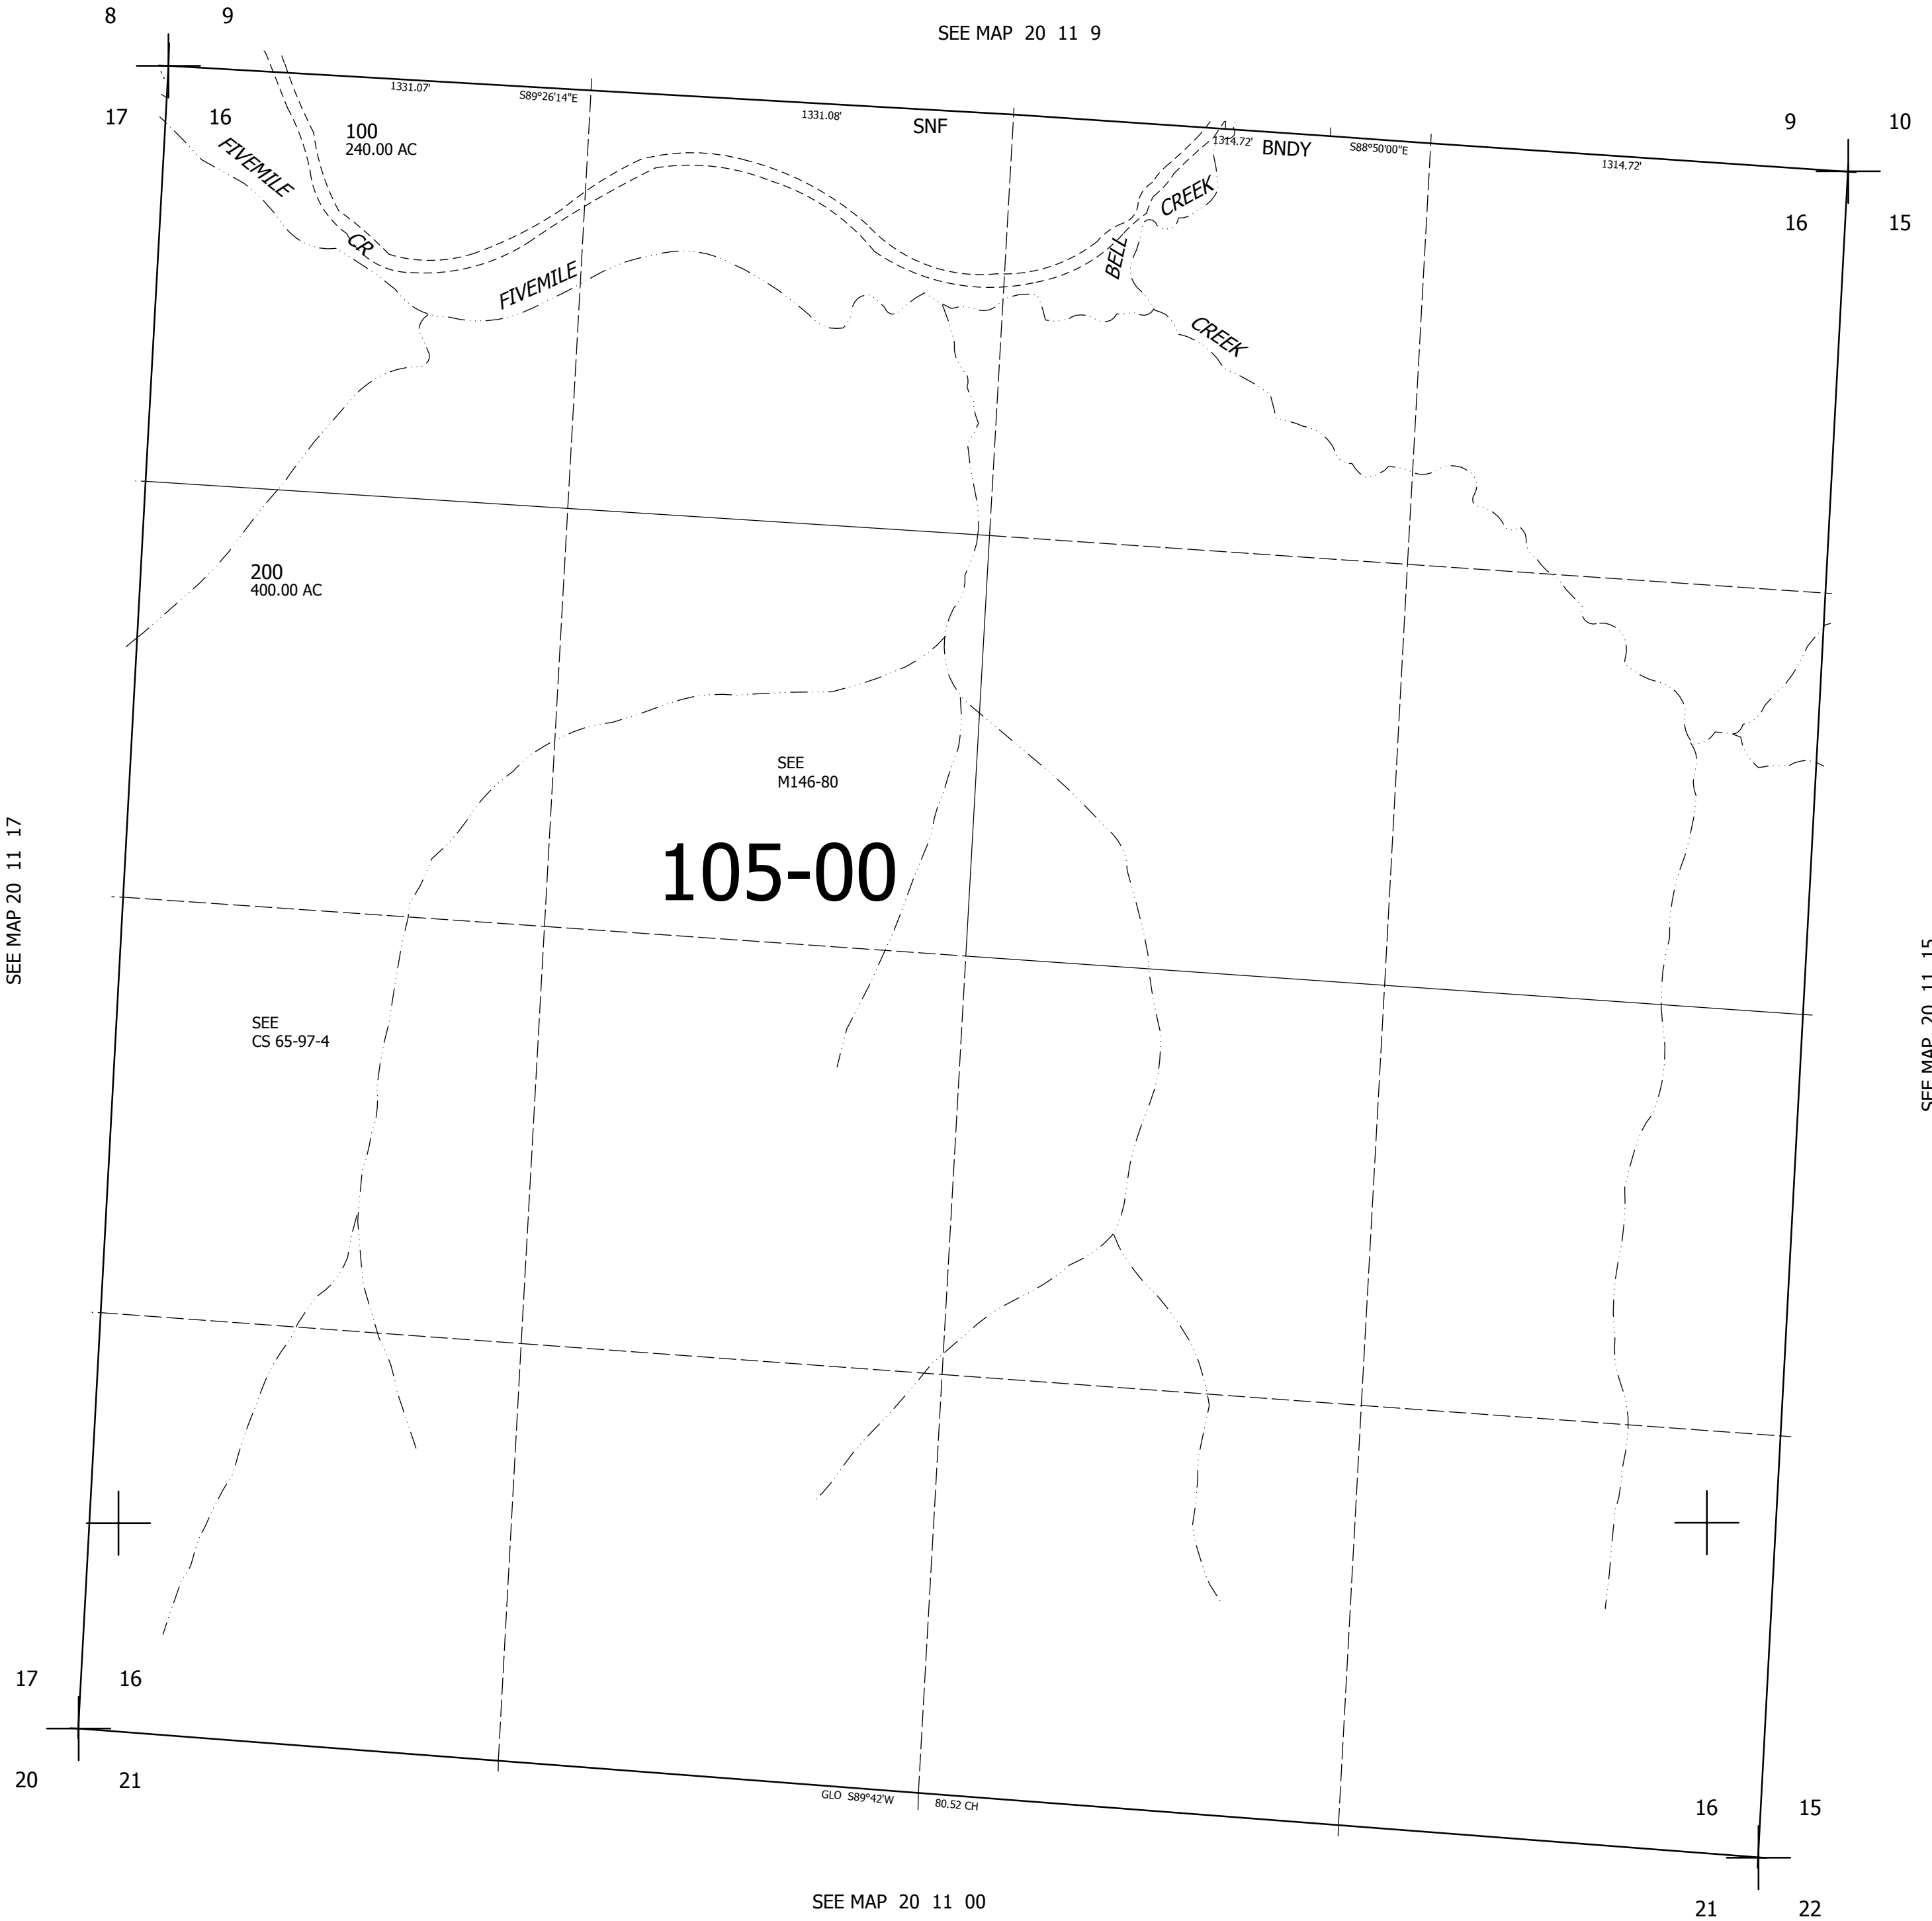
8 9

SEE MAP 20 11 9

1331.07'
S89°26'14"E
1331.08'
SNF
1314.72'
BNDY
S88°50'00"E
1314.72'

17 16

9 10

16 15

100
240.00 AC

FIVEMILE
CR
FIVEMILE
BELL
CREEK
CREEK

200
400.00 AC

SEE
M146-80

105-00

SEE MAP 20 11 17

SEE
CS 65-97-4

SEE MAP 20 11 15

17 16

20 21

GLO S89°42'W
80.52 CH

16 15

21 22

SEE MAP 20 11 00